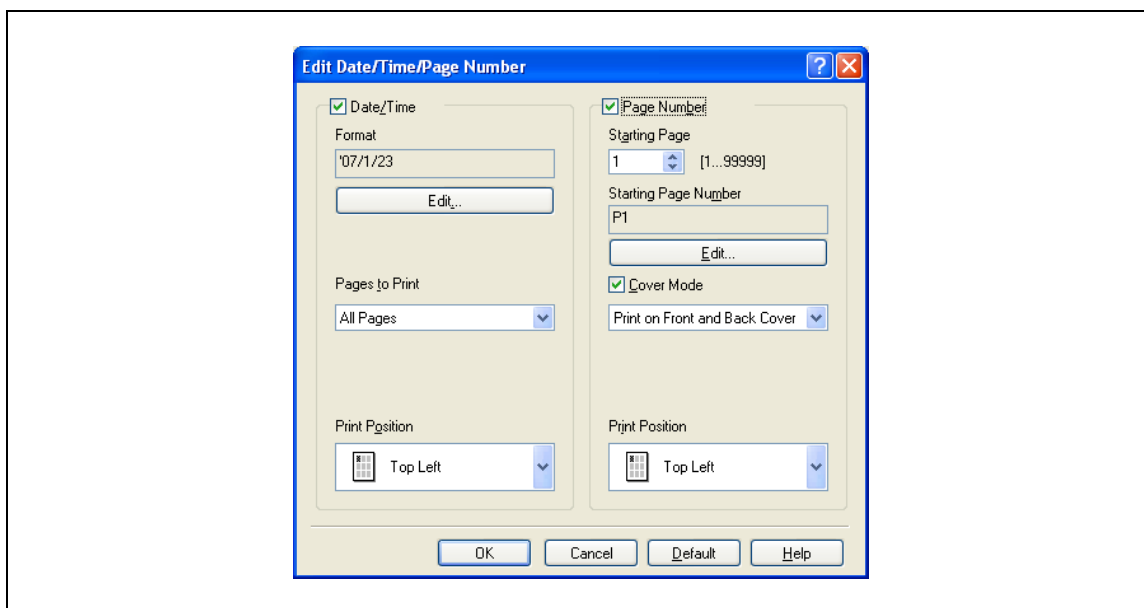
Edit Date/Time/Page Number

Date/Time

Format

'07/1/23

Edit...

Pages to Print

All Pages

Print Position

Top Left

Page Number

Starting Page

1

[1...99999]

Starting Page Number

P1

Edit...

Cover Mode

Print on Front and Back Cover

Print Position

Top Left

OK

Cancel

Default

Help